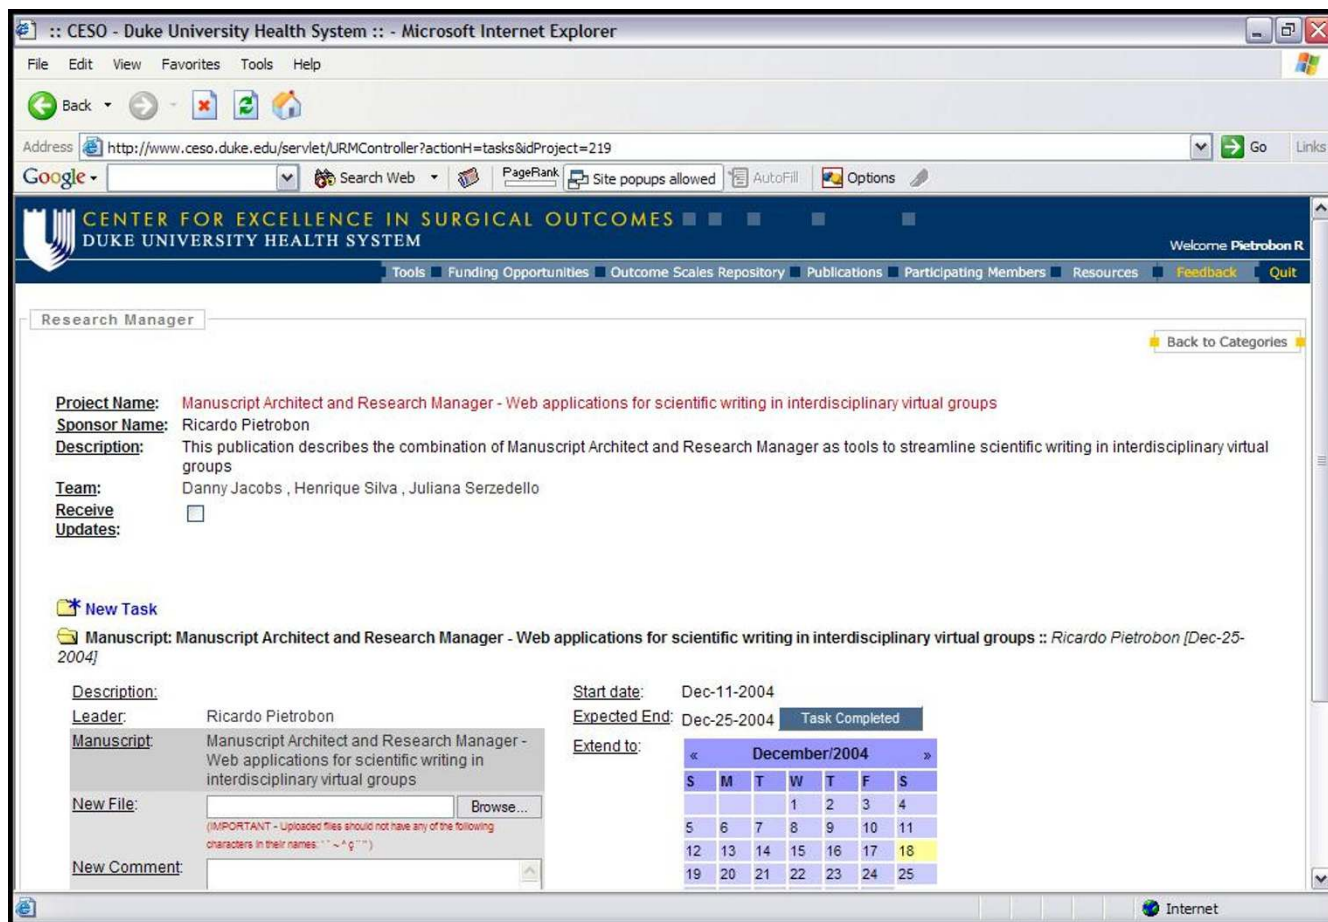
:: CESO - Duke University Health System :: - Microsoft Internet Explorer

File Edit View Favorites Tools Help

Back

Address http://www.ceso.duke.edu/servlet/URMController?actionH=tasks&idProject=219 Go Links

Google Search Web PageRank Site popups allowed AutoFill Options

CENTER FOR EXCELLENCE IN SURGICAL OUTCOMES
DUKE UNIVERSITY HEALTH SYSTEM

Welcome Pietrobon R

Tools Funding Opportunities Outcome Scales Repository Publications Participating Members Resources Feedback Quit

Research Manager

Back to Categories

Project Name: Manuscript Architect and Research Manager - Web applications for scientific writing in interdisciplinary virtual groups
Sponsor Name: Ricardo Pietrobon
Description: This publication describes the combination of Manuscript Architect and Research Manager as tools to streamline scientific writing in interdisciplinary virtual groups
Team: Danny Jacobs , Henrique Silva , Juliana Serzedello
Receive Updates:

New Task

Manuscript: Manuscript Architect and Research Manager - Web applications for scientific writing in interdisciplinary virtual groups :: Ricardo Pietrobon [Dec-25-2004]

Description:
Leader: Ricardo Pietrobon
Manuscript: Manuscript Architect and Research Manager - Web applications for scientific writing in interdisciplinary virtual groups
New File: Browse...
(IMPORTANT - Uploaded files should not have any of the following characters in their names: ' ` ~ ^ ç " ")
New Comment:

Start date: Dec-11-2004
Expected End: Dec-25-2004 Task Completed
Extend to:

« December/2004 »

| S | M | T | W | T | F | S |
|---|---|---|---|---|---|---|
| | | | 1 | 2 | 3 | 4 |
| 5 | 6 | 7 | 8 | 9 | 10 | 11 |
| 12 | 13 | 14 | 15 | 16 | 17 | 18 |
| 19 | 20 | 21 | 22 | 23 | 24 | 25 |

Internet